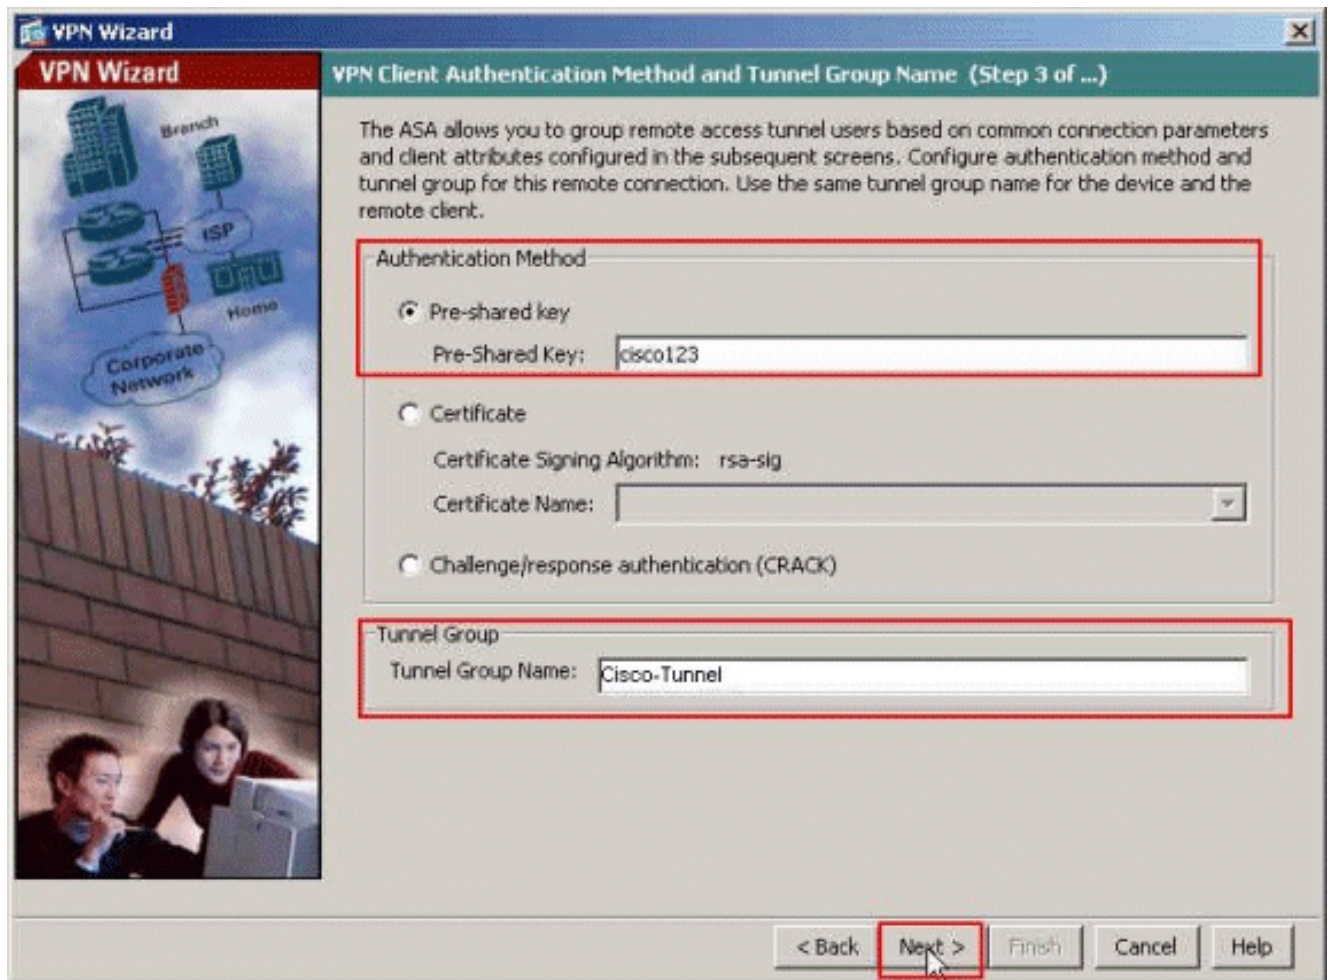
VPN Wizard

VPN Wizard

Branch
ISP
Home
Corporate Network

VPN Client Authentication Method and Tunnel Group Name (Step 3 of ...)

The ASA allows you to group remote access tunnel users based on common connection parameters and client attributes configured in the subsequent screens. Configure authentication method and tunnel group for this remote connection. Use the same tunnel group name for the device and the remote client.

Authentication Method

Pre-shared key

Pre-Shared Key: cisco123

Certificate

Certificate Signing Algorithm: rsa-sig

Certificate Name:

Challenge/response authentication (CRACK)

Tunnel Group

Tunnel Group Name: Cisco-Tunnel

< Back Next > Finish Cancel Help